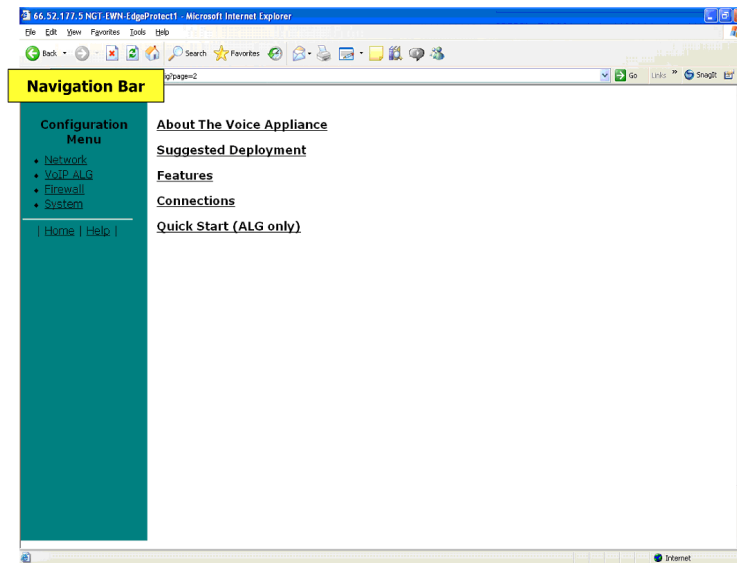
66.52.177.5 NGT-EWN-EdgeProtect1 - Microsoft Internet Explorer

File Edit View Favorites Tools Help

Back Search Favorites

Navigation Bar

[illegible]g?page=2

Go Links » SnagIt

Configuration Menu

- Network
- VoIP ALG
- Firewall
- System

| Home | Help |

About The Voice Appliance

Suggested Deployment

Features

Connections

Quick Start (ALG only)

Internet